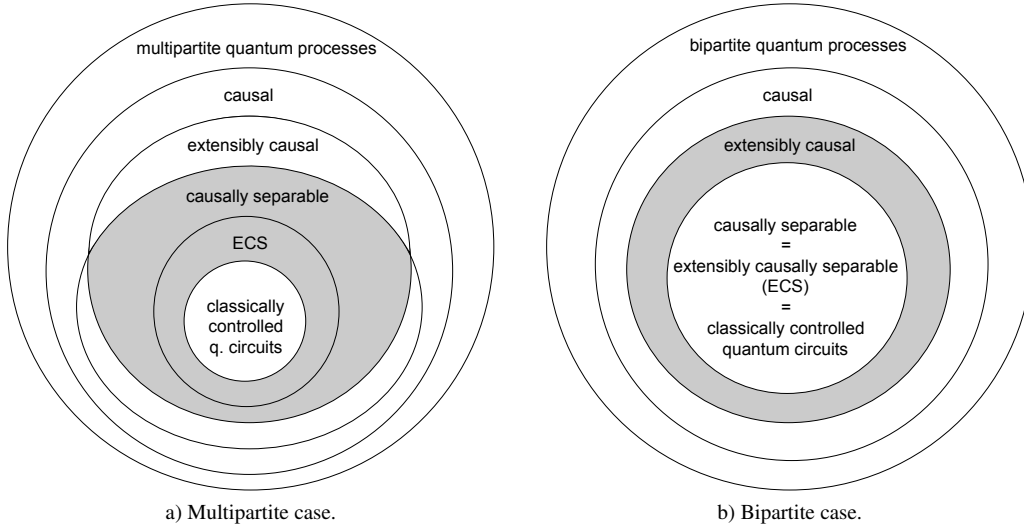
multipartite quantum processes

causal

extensibly causal

causally separable

ECS

classically controlled q. circuits

a) Multipartite case.

bipartite quantum processes

causal

extensibly causal

causally separable = extensibly causally separable (ECS) = classically controlled quantum circuits

b) Bipartite case.